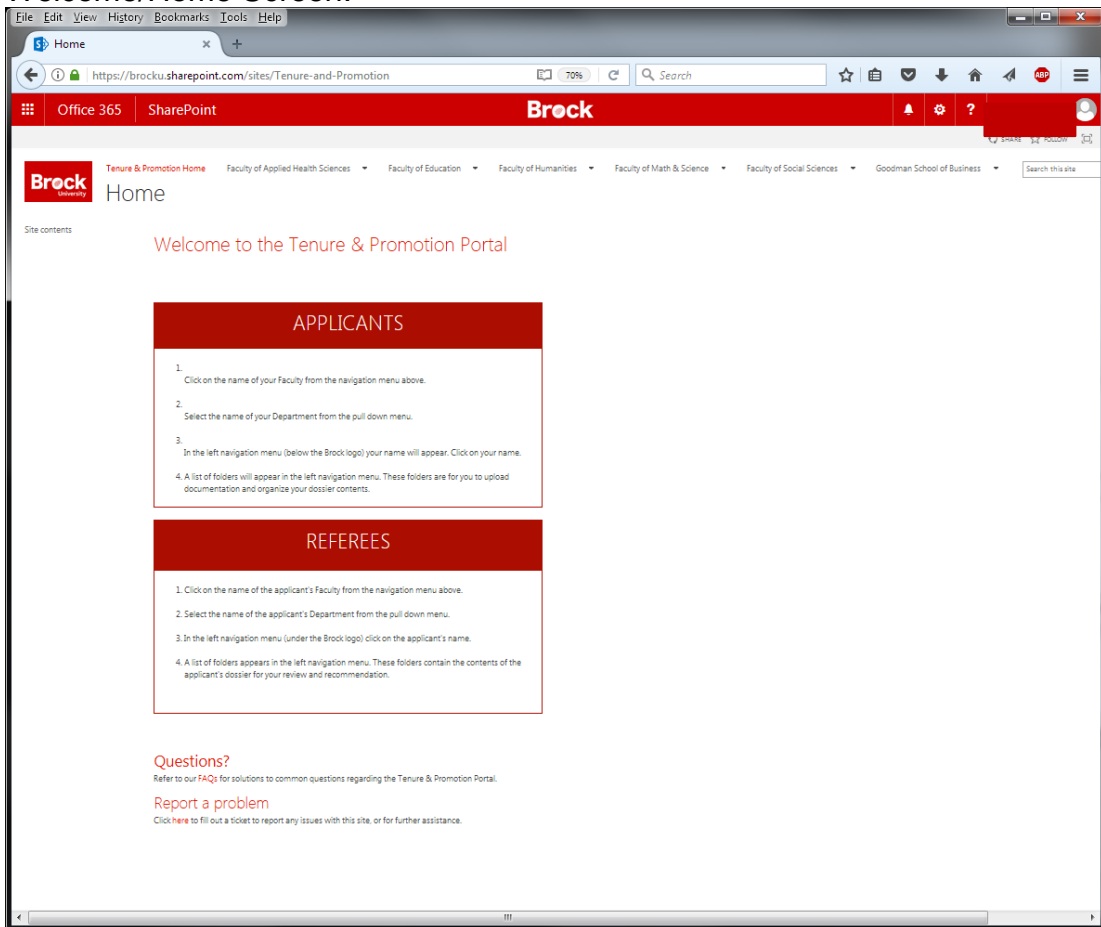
Welcome/Home Screen:

File Edit View History Bookmarks Tools Help

Home

https://brocku.sharepoint.com/sites/Tenure-and-Promotion 70% Search

ABP

Office 365 SharePoint Brock

SHARE FOLLOW

Brock University

Tenure & Promotion Home Faculty of Applied Health Sciences Faculty of Education Faculty of Humanities Faculty of Math & Science Faculty of Social Sciences Goodman School of Business Search this site

Home

Site contents

Welcome to the Tenure & Promotion Portal

APPLICANTS

1. Click on the name of your Faculty from the navigation menu above.

2. Select the name of your Department from the pull down menu.

3. In the left navigation menu (below the Brock logo) your name will appear. Click on your name.

4. A list of folders will appear in the left navigation menu. These folders are for you to upload documentation and organize your dossier contents.

REFEREES

1. Click on the name of the applicant's Faculty from the navigation menu above.

2. Select the name of the applicant's Department from the pull down menu.

3. In the left navigation menu (under the Brock logo) click on the applicant's name.

4. A list of folders appears in the left navigation menu. These folders contain the contents of the applicant's dossier for your review and recommendation.

Questions?

Refer to our FAQs for solutions to common questions regarding the Tenure & Promotion Portal.

Report a problem

Click here to fill out a ticket to report any issues with this site, or for further assistance.